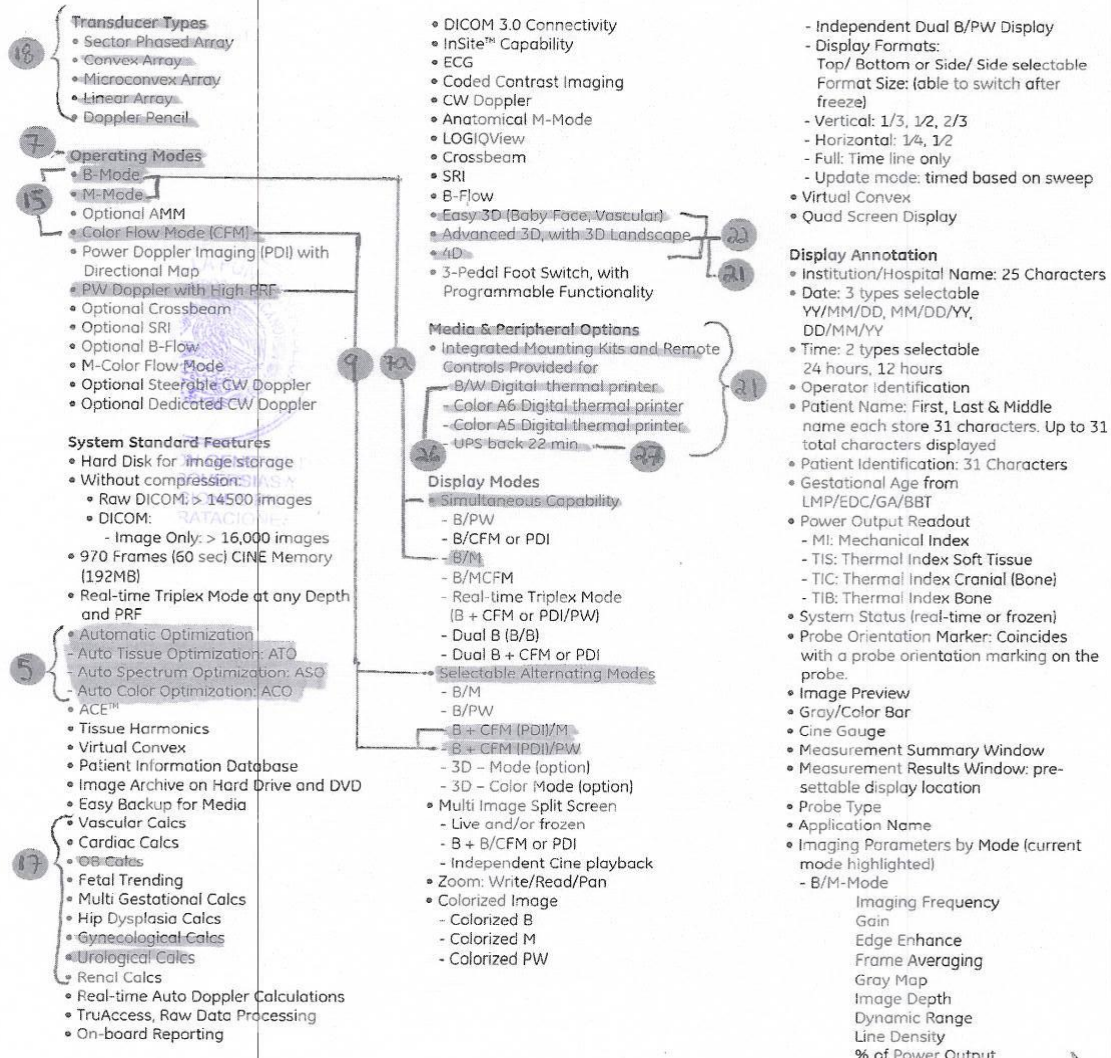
18

Transducer Types
• Sector Phased Array
• Convex Array
• Microconvex Array
• Linear Array
• Doppler Pencil

7

Operating Modes
15
• B-Mode
• M-Mode
• Optional AMM
• Color Flow Mode (CFM)
• Power Doppler Imaging (PDI) with Directional Map
• PW Doppler with High PRF
• Optional Crossbeam
• Optional SRI
• Optional B-Flow
• M-Color Flow Mode
• Optional Steerable CW Doppler
• Optional Dedicated CW Doppler

System Standard Features
• Hard Disk for image storage
• Without compression:
• Raw DICOM: > 14500 images
• DICOM:
- Image Only: > 16,000 images
• 970 Frames (60 sec) CINE Memory (192MB)
• Real-time Triplex Mode at any Depth and PRF

5
• Automatic Optimization
- Auto Tissue Optimization: ATO
- Auto Spectrum Optimization: ASO
- Auto Color Optimization: ACO
• ACE™
• Tissue Harmonics
• Virtual Convex
• Patient Information Database
• Image Archive on Hard Drive and DVD
• Easy Backup for Media

17
• Vascular Calcs
• Cardiac Calcs
• OB Calcs
• Fetal Trending
• Multi Gestational Calcs
• Hip Dysplasia Calcs
• Gynecological Calcs
• Urological Calcs
• Renal Calcs
• Real-time Auto Doppler Calculations
• TruAccess, Raw Data Processing
• On-board Reporting

9 7a

• DICOM 3.0 Connectivity
• InSite™ Capability
• ECG
• Coded Contrast Imaging
• CW Doppler
• Anatomical M-Mode
• LOGIQView
• Crossbeam
• SRI
• B-Flow
• Easy 3D (Baby Face, Vascular)
• Advanced 3D, with 3D Landscape
• 4D
• 3-Pedal Foot Switch, with Programmable Functionality

22
21

Media & Peripheral Options
• Integrated Mounting Kits and Remote Controls Provided for
- B/W Digital thermal printer
- Color A6 Digital thermal printer
- Color A5 Digital thermal printer
- UPS back 22 min

21
26
27

Display Modes
• Simultaneous Capability
- B/PW
- B/CFM or PDI
- B/M
- B/MCFM
- Real-time Triplex Mode (B + CFM or PDI/PW)
- Dual B (B/B)
- Dual B + CFM or PDI
• Selectable Alternating Modes
- B/M
- B/PW
- B + CFM (PDI)/M
- B + CFM (PDI)/PW
- 3D – Mode (option)
- 3D – Color Mode (option)
• Multi Image Split Screen
- Live and/or frozen
- B + B/CFM or PDI
- Independent Cine playback
• Zoom: Write/Read/Pan
• Colorized Image
- Colorized B
- Colorized M
- Colorized PW

- Independent Dual B/PW Display
- Display Formats:
Top/ Bottom or Side/ Side selectable Format Size: (able to switch after freeze)
- Vertical: 1/3, 1/2, 2/3
- Horizontal: 1/4, 1/2
- Full: Time line only
- Update mode: timed based on sweep
• Virtual Convex
• Quad Screen Display

Display Annotation
• Institution/Hospital Name: 25 Characters
• Date: 3 types selectable YY/MM/DD, MM/DD/YY, DD/MM/YY
• Time: 2 types selectable 24 hours, 12 hours
• Operator Identification
• Patient Name: First, Last & Middle name each store 31 characters. Up to 31 total characters displayed
• Patient Identification: 31 Characters
• Gestational Age from LMP/EDC/GA/BBT
• Power Output Readout
- MI: Mechanical Index
- TIS: Thermal Index Soft Tissue
- TIC: Thermal Index Cranial (Bone)
- TIB: Thermal Index Bone
• System Status (real-time or frozen)
• Probe Orientation Marker: Coincides with a probe orientation marking on the probe.
• Image Preview
• Gray/Color Bar
• Cine Gauge
• Measurement Summary Window
• Measurement Results Window: pre-settable display location
• Probe Type
• Application Name
• Imaging Parameters by Mode (current mode highlighted)
- B/M-Mode
Imaging Frequency
Gain
Edge Enhance
Frame Averaging
Gray Map
Image Depth
Dynamic Range
Line Density
% of Power Output